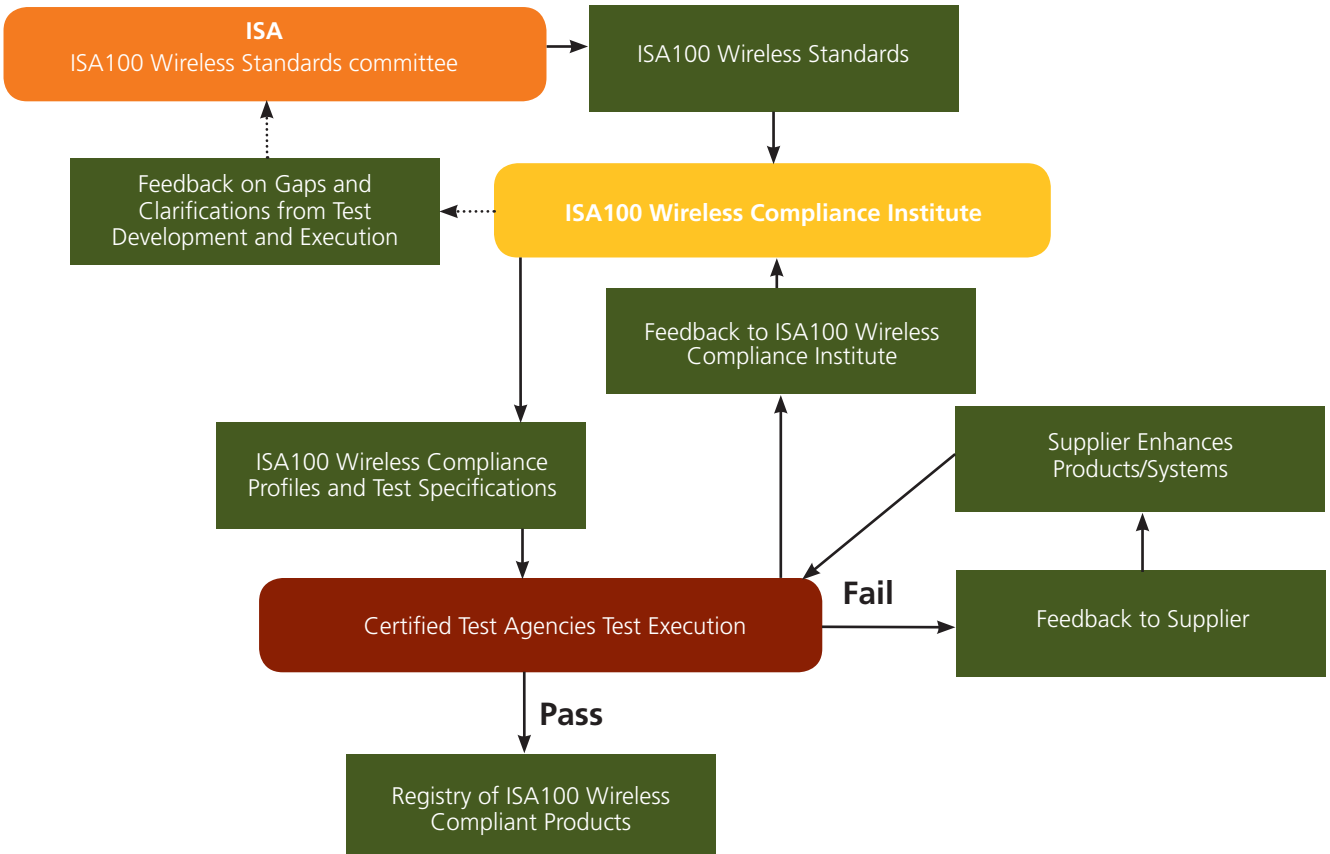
ISA
ISA100 Wireless Standards committee

ISA100 Wireless Standards

Feedback on Gaps and Clarifications from Test Development and Execution

ISA100 Wireless Compliance Institute

Feedback to ISA100 Wireless Compliance Institute

ISA100 Wireless Compliance Profiles and Test Specifications

Supplier Enhances Products/Systems

Certified Test Agencies Test Execution

Fail

Feedback to Supplier

Pass

Registry of ISA100 Wireless Compliant Products